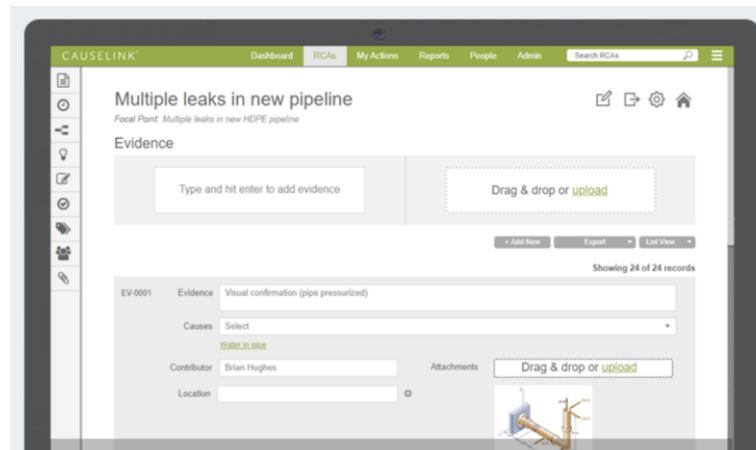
CAUSELINK

Dashboard RCAs My Actions Reports People Admin Search RCAs

Multiple leaks in new pipeline

Focal Point: Multiple leaks in new HDPE pipeline

Evidence

Type and hit enter to add evidence

Drag & drop or upload

+ Add New Export List View

Showing 24 of 24 records

EV-0001 Evidence Visual confirmation (pipe pressurized)

Causes Select

Water in pipe

Contributor Brian Hughes

Attachments Drag & drop or upload

Location